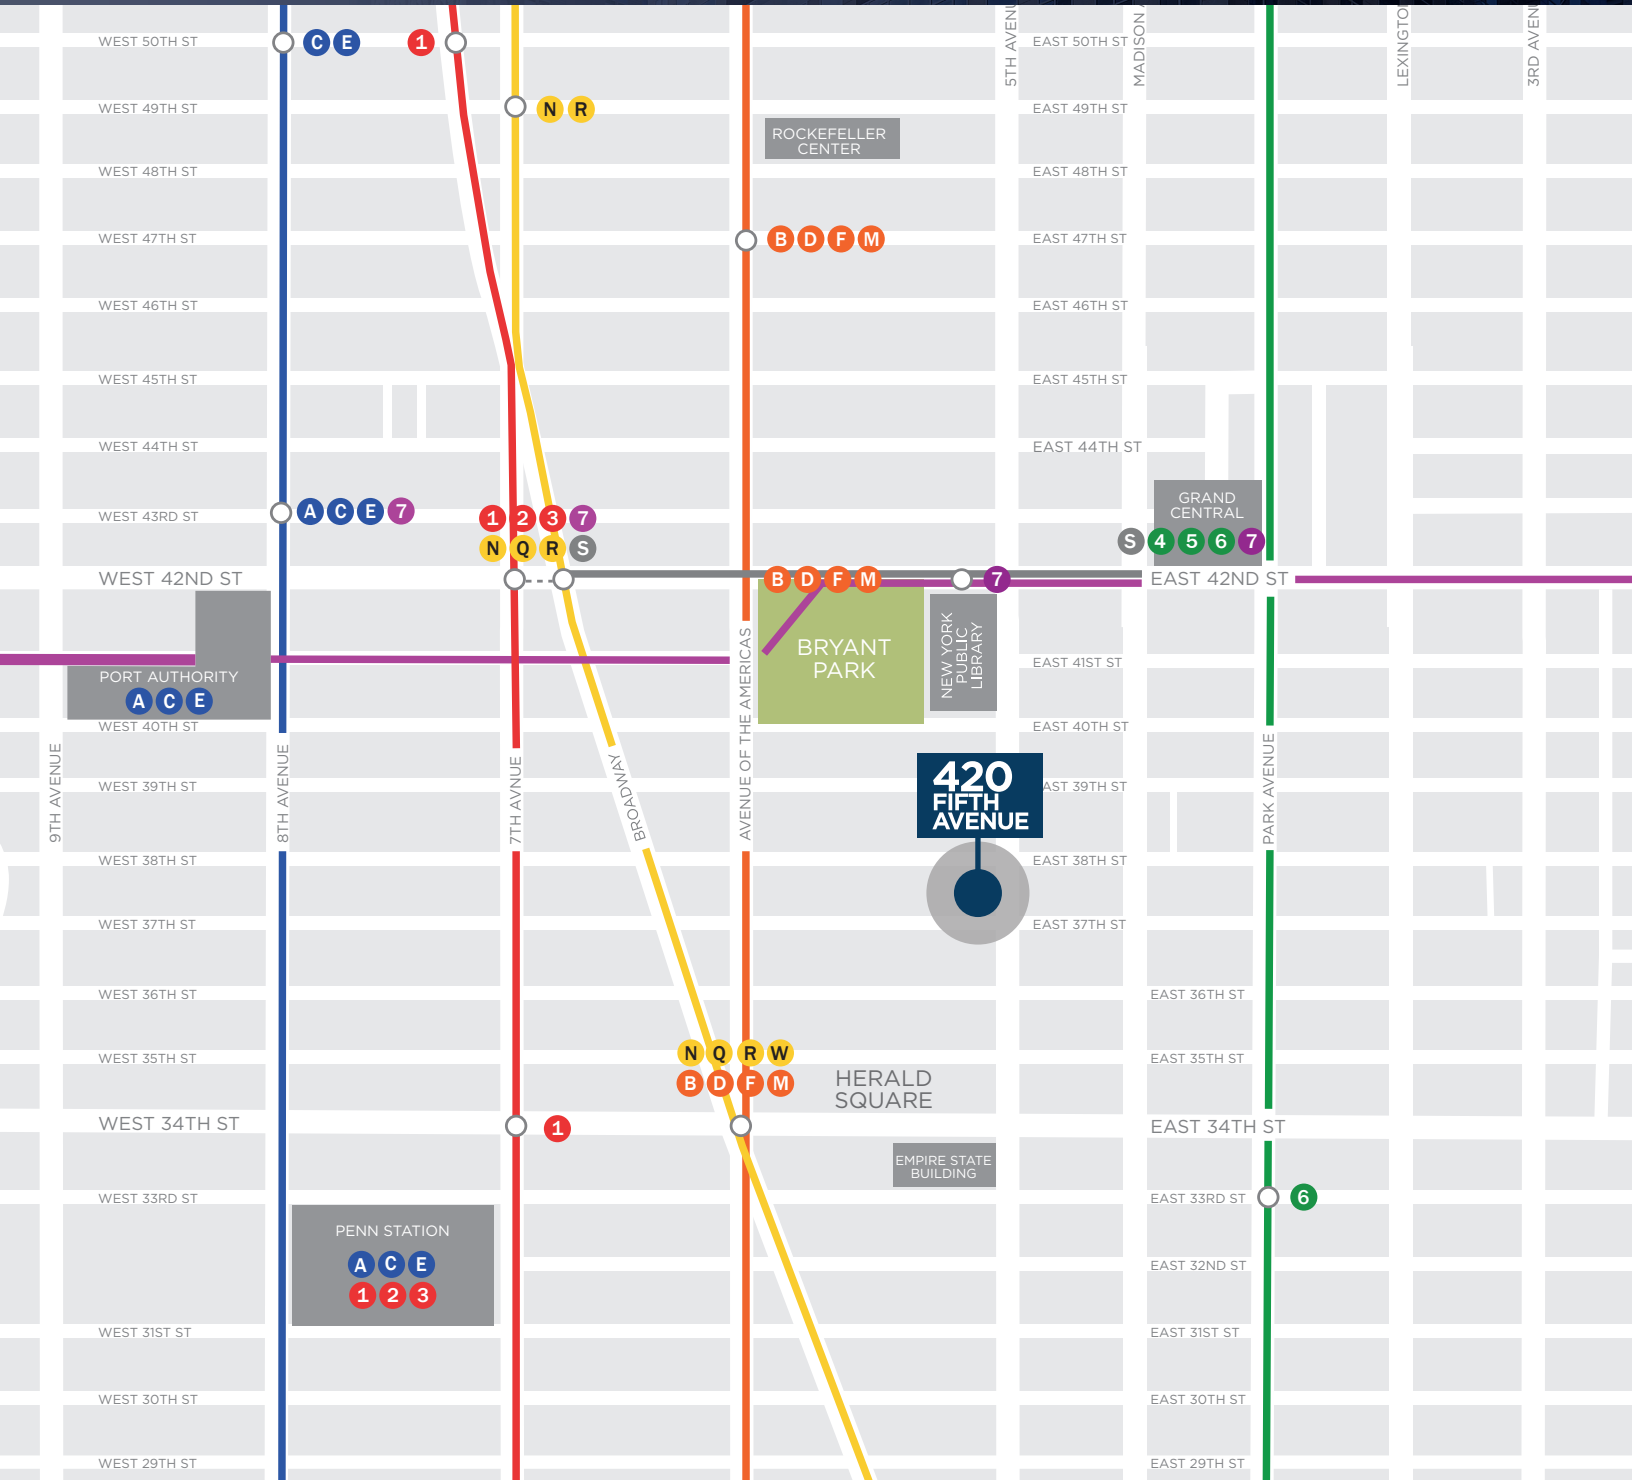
WEST 50TH ST
C E
1
5TH AVENU
EAST 50TH ST
MADISON A
LEXINGTO
3RD AVEN
WEST 49TH ST
N R
EAST 49TH ST
ROCKEFELLER CENTER
WEST 48TH ST
EAST 48TH ST
WEST 47TH ST
B D F M
EAST 47TH ST
WEST 46TH ST
EAST 46TH ST
WEST 45TH ST
EAST 45TH ST
WEST 44TH ST
EAST 44TH ST
GRAND CENTRAL
WEST 43RD ST
A C E 7
1 2 3 7
N Q R S
S 4 5 6 7
WEST 42ND ST
B D F M
7
EAST 42ND ST
BRYANT PARK
NEW YORK PUBLIC LIBRARY
EAST 41ST ST
PORT AUTHORITY
A C E
WEST 40TH ST
EAST 40TH ST
9TH AVENUE
8TH AVENUE
7TH AVENUE
BROADWAY
AVENUE OF THE AMERICAS
PARK AVENUE
WEST 39TH ST
420 FIFTH AVENUE
AST 39TH ST
WEST 38TH ST
EAST 38TH ST
WEST 37TH ST
EAST 37TH ST
WEST 36TH ST
EAST 36TH ST
WEST 35TH ST
N Q R W
B D F M
HERALD SQUARE
EAST 35TH ST
WEST 34TH ST
1
EAST 34TH ST
EMPIRE STATE BUILDING
WEST 33RD ST
EAST 33RD ST
6
PENN STATION
A C E
1 2 3
EAST 32ND ST
WEST 31ST ST
EAST 31ST ST
WEST 30TH ST
EAST 30TH ST
WEST 29TH ST
EAST 29TH ST